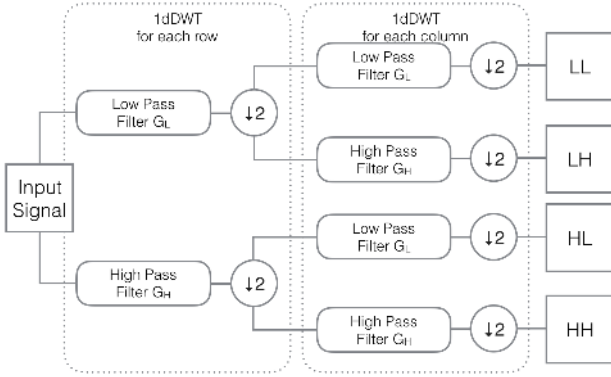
1dDWT for each row

1dDWT for each column

Input Signal

Low Pass Filter $G_L$

$\downarrow 2$

High Pass Filter $G_H$

$\downarrow 2$

Low Pass Filter $G_L$

$\downarrow 2$

LL

High Pass Filter $G_H$

$\downarrow 2$

LH

Low Pass Filter $G_L$

$\downarrow 2$

HL

High Pass Filter $G_H$

$\downarrow 2$

HH